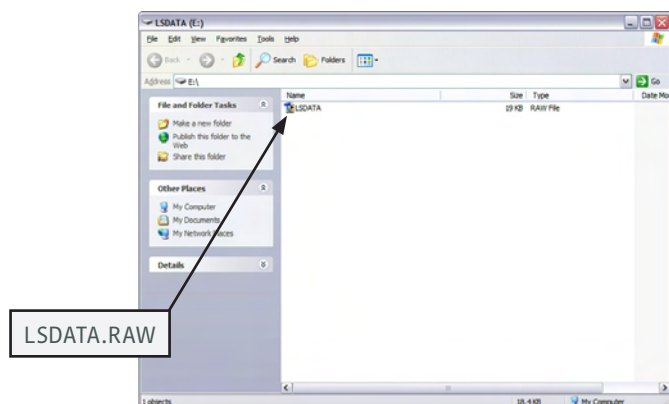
LSDATA (E:)

File Edit View Favorites Tools Help

Back Search Folders

Address E:\ Go

File and Folder Tasks

Make a new folder

Publish this folder to the Web

Share this folder

Other Places

My Computer

My Documents

My Network Places

Details

| Name | Size | Type | Date Mo |
|---|---|---|---|
| LSDATA | 19 KB | RAW File | |

LSDATA.RAW

1 objects 18.4 KB My Computer